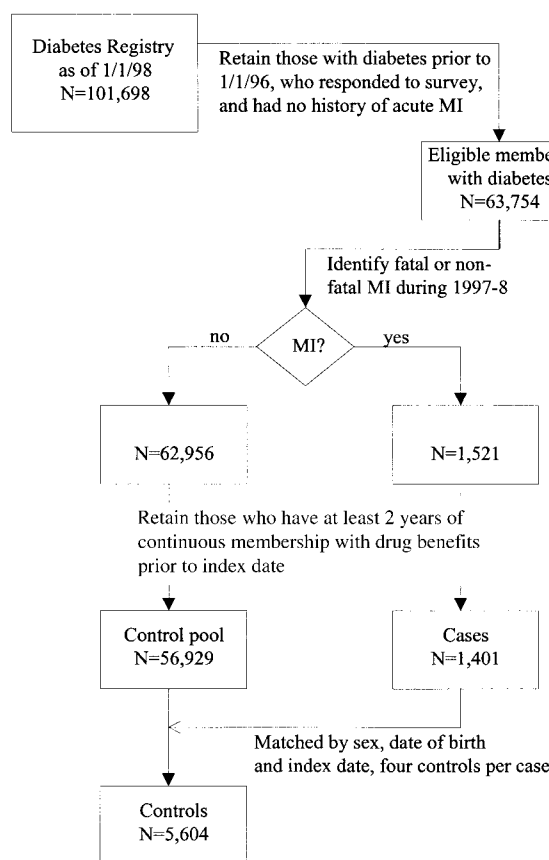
Diabetes Registry as of 1/1/98 N=101,698

Retain those with diabetes prior to 1/1/96, who responded to survey, and had no history of acute MI

Eligible membe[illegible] with diabetes N=63,754

Identify fatal or non-fatal MI during 1997-8

no

MI?

yes

N=62,956

N=1,521

Retain those who have at least 2 years of continuous membership with drug benefits prior to index date

Control pool N=56,929

Cases N=1,401

Matched by sex, date of birth and index date, four controls per case

Controls N=5,604